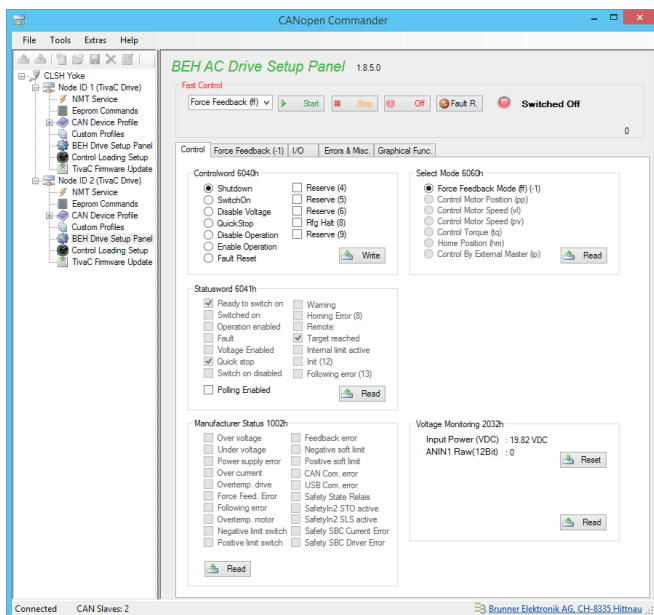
CANopen Commander

File Tools Extras Help

CLSH Yoke
Node ID 1 (TivaC Drive)
NMT Service
Eeprom Commands
CAN Device Profile
Custom Profiles
BEH Drive Setup Panel
Control Loading Setup
TivaC Firmware Update
Node ID 2 (TivaC Drive)
NMT Service
Eeprom Commands
CAN Device Profile
Custom Profiles
BEH Drive Setup Panel
Control Loading Setup
TivaC Firmware Update

BEH AC Drive Setup Panel 1.8.5.0

Fast Control
Force Feedback (ff) Start Stop Off Fault R. Switched Off
0

Control | Force Feedback (-1) | I/O | Errors & Misc. | Graphical Func.

Controlword 6040h
Shutdown
SwitchOn
Disable Voltage
QuickStop
Disable Operation
Enable Operation
Fault Reset
Reserve (4)
Reserve (5)
Reserve (6)
Rfg Halt (8)
Reserve (9)
Write

Select Mode 6060h
Force Feedback Mode (ff) (-1)
Control Motor Position (pp)
Control Motor Speed (vl)
Control Motor Speed (pv)
Control Torque (tq)
Home Position (hm)
Control By External Master (ip)
Read

Statusword 6041h
Ready to switch on
Switched on
Operation enabled
Fault
Voltage Enabled
Quick stop
Switch on disabled
Warning
Homing Error (8)
Remote
Target reached
Internal limit active
Init (12)
Following error (13)
Polling Enabled
Read

Manufacturer Status 1002h
Over voltage
Under voltage
Power supply error
Over current
Overtemp. drive
Force Feed. Error
Following error
Overtemp. motor
Negative limit switch
Positive limit switch
Feedback error
Negative soft limit
Positive soft limit
CAN Com. error
USB Com. error
Safety State Relais
SafetyIn2 STO active
SafetyIn2 SLS active
Safety SBC Current Error
Safety SBC Driver Error
Read

Voltage Monitoring 2032h
Input Power (VDC) : 19.82 VDC
ANIN1 Raw(12Bit) : 0
Reset
Read

Connected CAN Slaves: 2 Brunner Elektronik AG, CH-8335 Hittnau